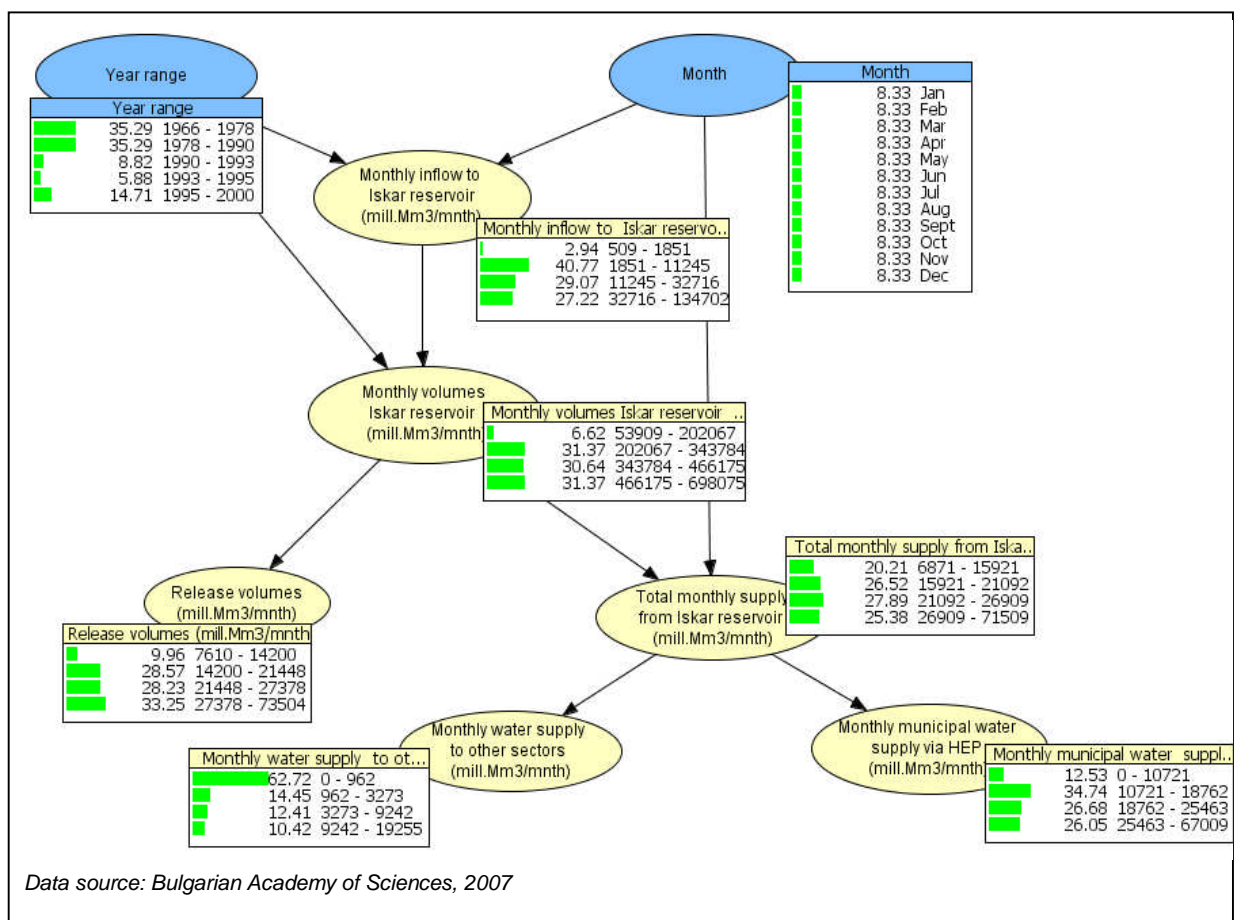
Year range

Year range

| | | |
|---|---|---|
| | 35.29 | 1966 - 1978 |
| | 35.29 | 1978 - 1990 |
| | 8.82 | 1990 - 1993 |
| | 5.88 | 1993 - 1995 |
| | 14.71 | 1995 - 2000 |

Month

Month

| | | |
|---|---|---|
| | 8.33 | Jan |
| | 8.33 | Feb |
| | 8.33 | Mar |
| | 8.33 | Apr |
| | 8.33 | May |
| | 8.33 | Jun |
| | 8.33 | Jul |
| | 8.33 | Aug |
| | 8.33 | Sept |
| | 8.33 | Oct |
| | 8.33 | Nov |
| | 8.33 | Dec |

Monthly inflow to Iskar reservoir (mill.Mm3/mnth)

Monthly inflow to Iskar reservo...

| | | |
|---|---|---|
| | 2.94 | 509 - 1851 |
| | 40.77 | 1851 - 11245 |
| | 29.07 | 11245 - 32716 |
| | 27.22 | 32716 - 134702 |

Monthly volumes Iskar reservoir (mill.Mm3/mnth

Monthly volumes Iskar reservoir ...

| | | |
|---|---|---|
| | 6.62 | 53909 - 202067 |
| | 31.37 | 202067 - 343784 |
| | 30.64 | 343784 - 466175 |
| | 31.37 | 466175 - 698075 |

Release volumes (mill.Mm3/mnth)

Release volumes (mill.Mm3/mnth

| | | |
|---|---|---|
| | 9.96 | 7610 - 14200 |
| | 28.57 | 14200 - 21448 |
| | 28.23 | 21448 - 27378 |
| | 33.25 | 27378 - 73504 |

Total monthly supply from Iskar reservoir (mill.Mm3/mnth)

Total monthly supply from Iska..

| | | |
|---|---|---|
| | 20.21 | 6871 - 15921 |
| | 26.52 | 15921 - 21092 |
| | 27.89 | 21092 - 26909 |
| | 25.38 | 26909 - 71509 |

Monthly water supply to other sectors (mill.Mm3/mnth)

Monthly water supply to ot...

| | | |
|---|---|---|
| | 62.72 | 0 - 962 |
| | 14.45 | 962 - 3273 |
| | 12.41 | 3273 - 9242 |
| | 10.42 | 9242 - 19255 |

Monthly municipal water supply via HEP (mill.Mm3/mnth

Monthly municipal water suppl..

| | | |
|---|---|---|
| | 12.53 | 0 - 10721 |
| | 34.74 | 10721 - 18762 |
| | 26.68 | 18762 - 25463 |
| | 26.05 | 25463 - 67009 |

Data source: Bulgarian Academy of Sciences, 2007